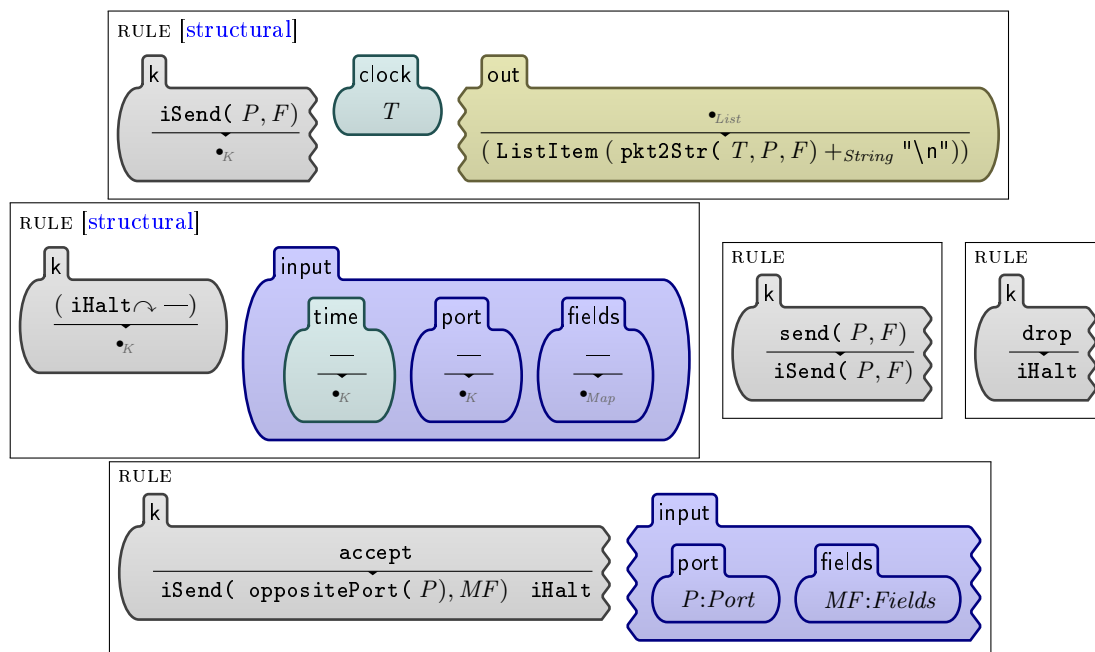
RULE [structural]

k
iSend( $P, F$)
$\bullet_K$

clock
$T$

out
$\bullet_{List}$
( ListItem ( pkt2Str( $T, P, F$) $+_{String}$ "\n"))

RULE [structural]

k
( iHalt$\curvearrowright$ —)
$\bullet_K$

input
time
—
$\bullet_K$
port
—
$\bullet_K$
fields
—
$\bullet_{Map}$

RULE

k
send( $P, F$)
iSend( $P, F$)

RULE

k
drop
iHalt

RULE

k
accept
iSend( oppositePort( $P$), $MF$) iHalt

input
port
$P$:$Port$
fields
$MF$:$Fields$